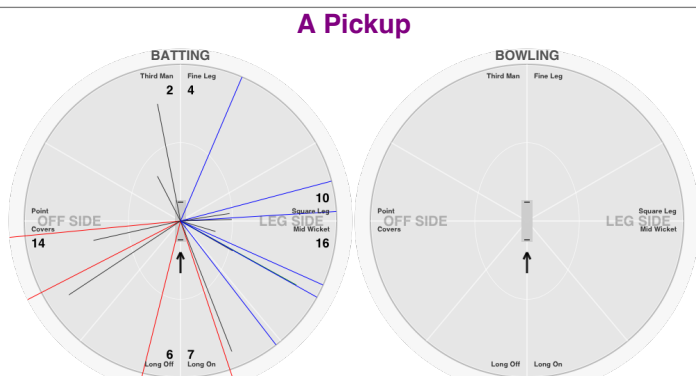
A Pickup

BATTING

Third Man
2

Fine Leg
4

Point
Covers
14

OFF SIDE

LEG SIDE

10
Square Leg
Mid Wicket
16

6
Long Off

7
Long On

BOWLING

Third Man

Fine Leg

Point
Covers

OFF SIDE

LEG SIDE

Square Leg
Mid Wicket

Long Off

Long On